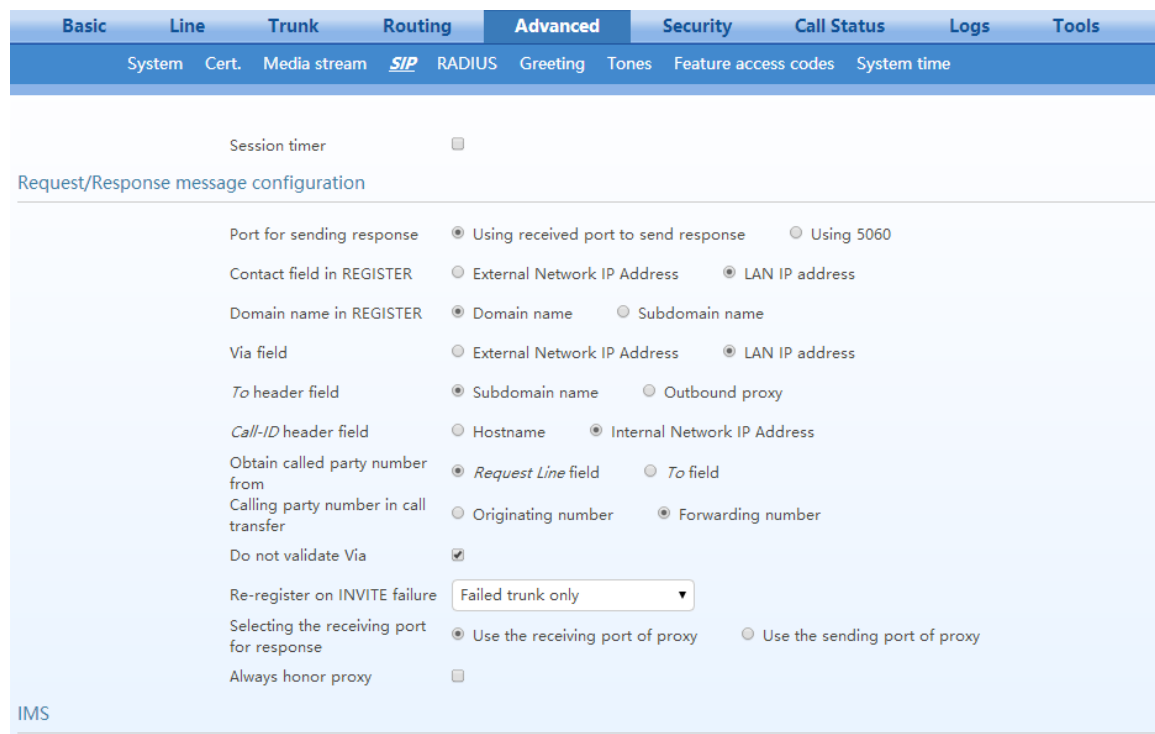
Basic Line Trunk Routing Advanced Security Call Status Logs Tools

System Cert. Media stream SIP RADIUS Greeting Tones Feature access codes System time

Session timer

Request/Response message configuration

Port for sending response — Using received port to send response — Using 5060

Contact field in REGISTER — External Network IP Address — LAN IP address

Domain name in REGISTER — Domain name — Subdomain name

Via field — External Network IP Address — LAN IP address

To header field — Subdomain name — Outbound proxy

Call-ID header field — Hostname — Internal Network IP Address

Obtain called party number from — Request Line field — To field

Calling party number in call transfer — Originating number — Forwarding number

Do not validate Via

Re-register on INVITE failure — Failed trunk only

Selecting the receiving port for response — Use the receiving port of proxy — Use the sending port of proxy

Always honor proxy

IMS